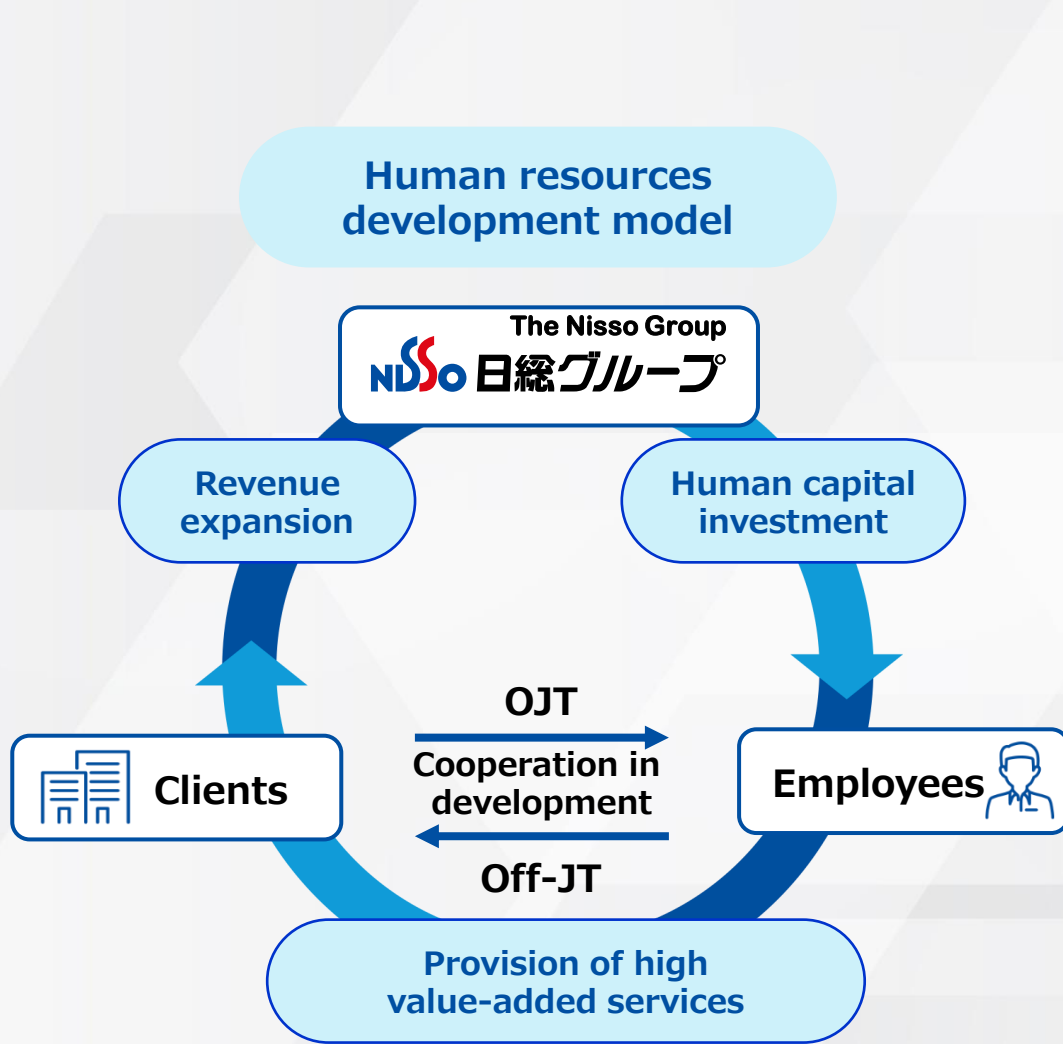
Human resources development model

The Nisso Group

NISSO 日総グループ

Revenue expansion

Human capital investment

OJT

Cooperation in development

Off-JT

Clients

Employees

Provision of high value-added services